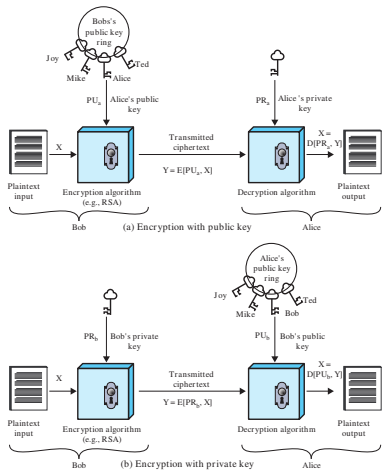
Bobs's public key ring

Joy

Mike

Alice

Ted

$PU_a$

Alice's public key

$PR_a$

Alice's private key

X

Transmitted ciphertext

$Y = E[PU_a, X]$

$X = D[PR_a, Y]$

Plaintext input

Encryption algorithm (e.g., RSA)

Decryption algorithm

Plaintext output

Bob

Alice

(a) Encryption with public key

Alice's public key ring

Joy

Mike

Bob

Ted

$PR_b$

Bob's private key

$PU_b$

Bob's public key

X

Transmitted ciphertext

$Y = E[PR_b, X]$

$X = D[PU_b, Y]$

Plaintext input

Encryption algorithm (e.g., RSA)

Decryption algorithm

Plaintext output

Bob

Alice

(b) Encryption with private key